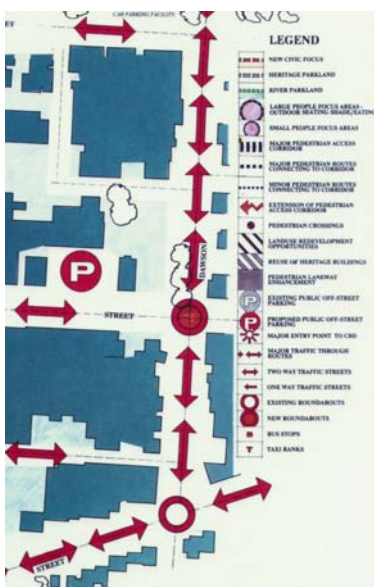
CAR PARKING FACILITY

LEGEND

NEW CIVIC FOCUS

HERITAGE PARKLAND

RIVER PARKLAND

LARGE PEOPLE FOCUS AREAS - OUTDOOR SEATING SHADE/EATING

SMALL PEOPLE FOCUS AREAS

MAJOR PEDESTRIAN ACCESS CORRIDOR

MAJOR PEDESTRIAN ROUTES CONNECTING TO CORRIDOR

MINOR PEDESTRIAN ROUTES CONNECTING TO CORRIDOR

EXTENSION OF PEDESTRIAN ACCESS CORRIDOR

PEDESTRIAN CROSSINGS

LANDUSE REDEVELOPMENT OPPORTUNITIES

REUSE OF HERITAGE BUILDINGS

PEDESTRIAN LANEWAY ENHANCEMENT

EXISTING PUBLIC OFF-STREET PARKING

PROPOSED PUBLIC OFF-STREET PARKING

MAJOR ENTRY POINT TO CBD

MAJOR TRAFFIC THROUGH ROUTES

TWO WAY TRAFFIC STREETS

ONE WAY TRAFFIC STREETS

EXISTING ROUNDABOUTS

NEW ROUNDABOUTS

BUS STOPS

TAXI RANKS

P

P

DAWSON

STREET

STREET